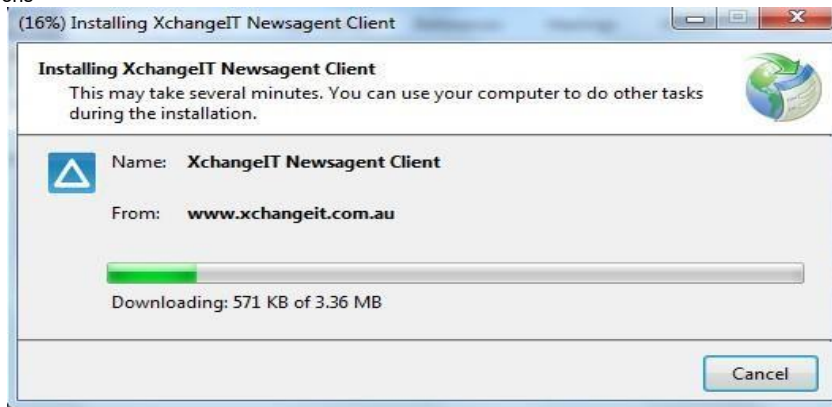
(16%) Installing XchangeIT Newsagent Client

Installing XchangeIT Newsagent Client
This may take several minutes. You can use your computer to do other tasks during the installation.

Name: XchangeIT Newsagent Client

From: www.xchangeit.com.au

Downloading: 571 KB of 3.36 MB

Cancel